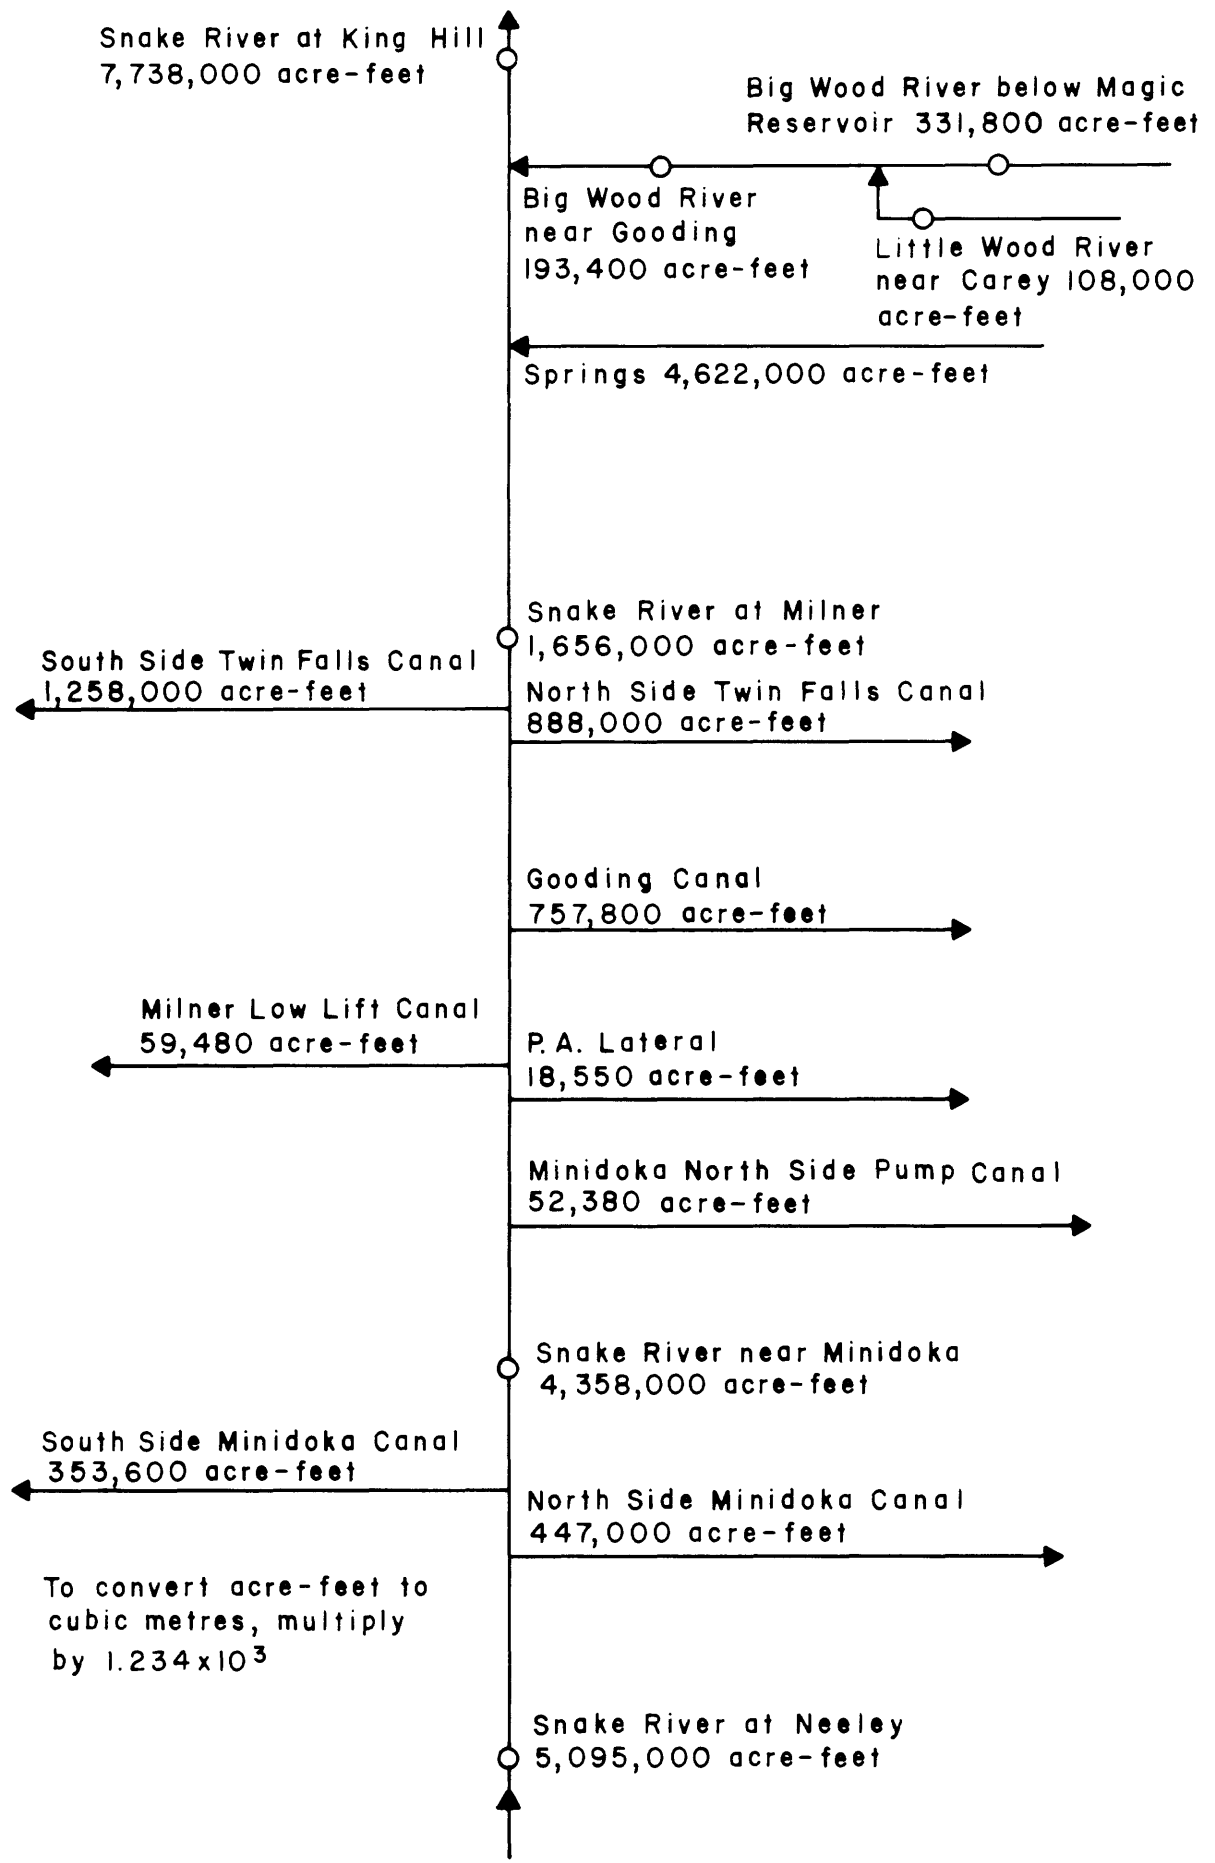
Snake River at King Hill
7,738,000 acre-feet

Big Wood River below Magic Reservoir 331,800 acre-feet

Big Wood River near Gooding 193,400 acre-feet

Little Wood River near Carey 108,000 acre-feet

Springs 4,622,000 acre-feet

Snake River at Milner
1,656,000 acre-feet

South Side Twin Falls Canal
1,258,000 acre-feet

North Side Twin Falls Canal
888,000 acre-feet

Gooding Canal
757,800 acre-feet

Milner Low Lift Canal
59,480 acre-feet

P. A. Lateral
18,550 acre-feet

Minidoka North Side Pump Canal
52,380 acre-feet

Snake River near Minidoka
4,358,000 acre-feet

South Side Minidoka Canal
353,600 acre-feet

North Side Minidoka Canal
447,000 acre-feet

To convert acre-feet to cubic metres, multiply by $1.234 \times 10^3$

Snake River at Neeley
5,095,000 acre-feet